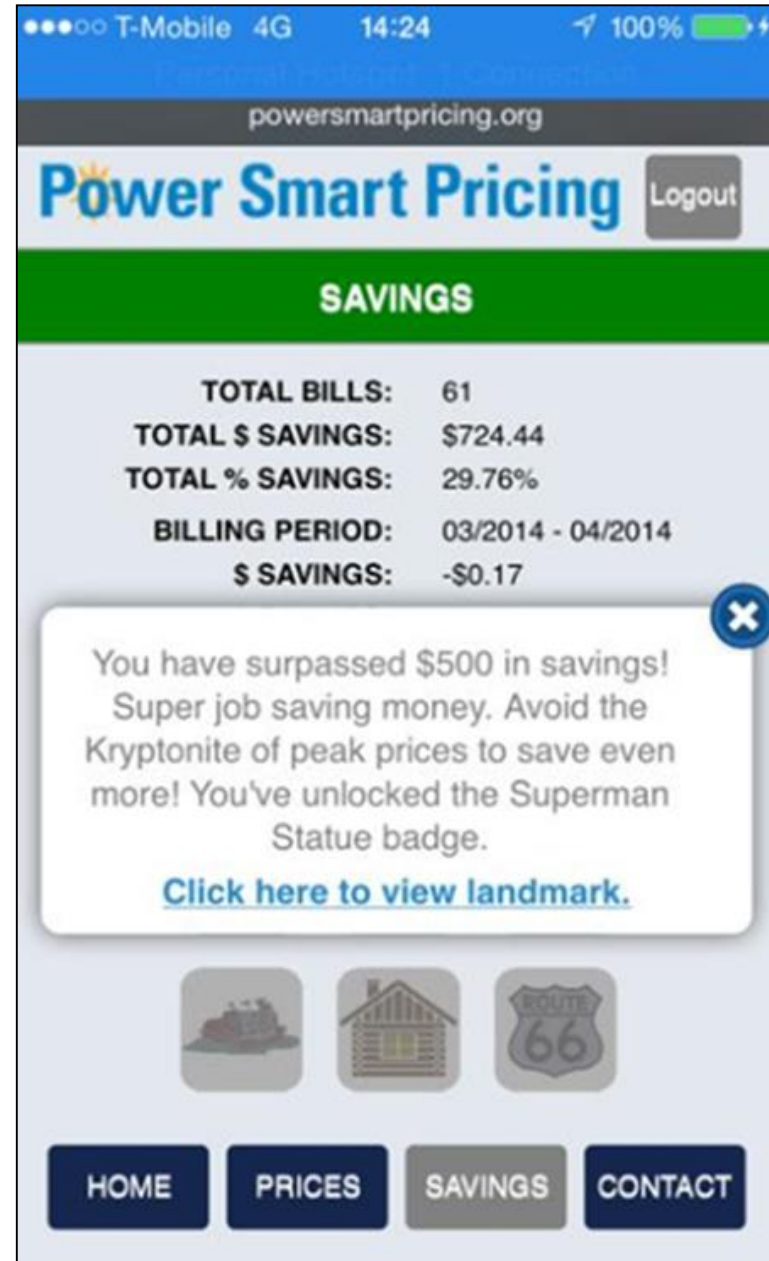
●●●○○ T-Mobile 4G 14:24 100%

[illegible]

powersmartpricing.org

Power Smart Pricing

Logout

SAVINGS

TOTAL BILLS: 61
TOTAL $ SAVINGS: $724.44
TOTAL % SAVINGS: 29.76%
BILLING PERIOD: 03/2014 - 04/2014
$ SAVINGS: -$0.17

You have surpassed $500 in savings! Super job saving money. Avoid the Kryptonite of peak prices to save even more! You've unlocked the Superman Statue badge.

Click here to view landmark.

ROUTE 66

HOME PRICES SAVINGS CONTACT